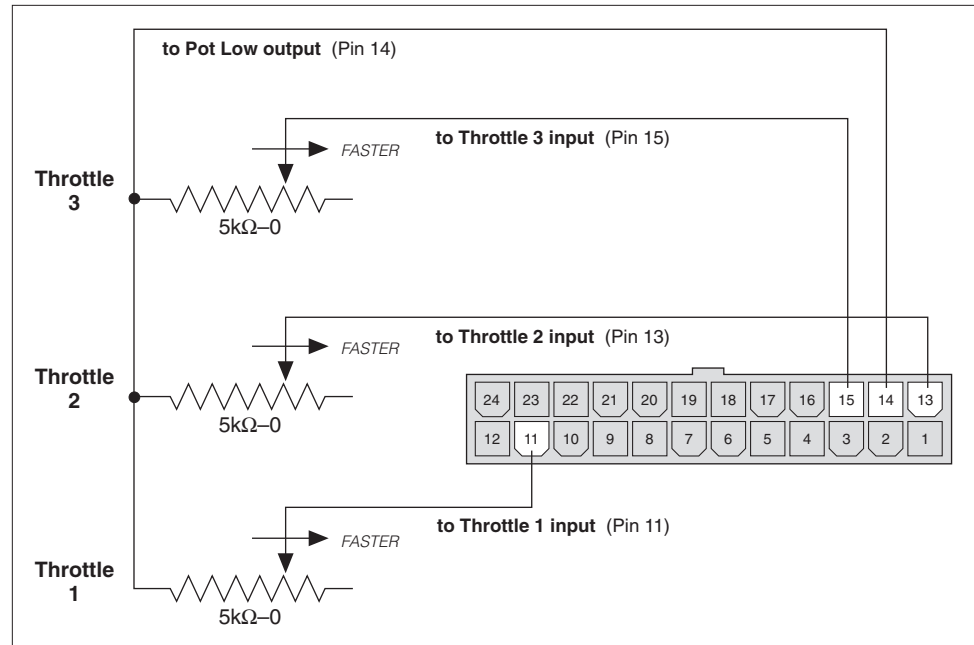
to Pot Low output (Pin 14)

to Throttle 3 input (Pin 15)

FASTER

Throttle 3

5kΩ–0

to Throttle 2 input (Pin 13)

FASTER

Throttle 2

5kΩ–0

24 23 22 21 20 19 18 17 16 15 14 13

12 11 10 9 8 7 6 5 4 3 2 1

to Throttle 1 input (Pin 11)

FASTER

Throttle 1

5kΩ–0